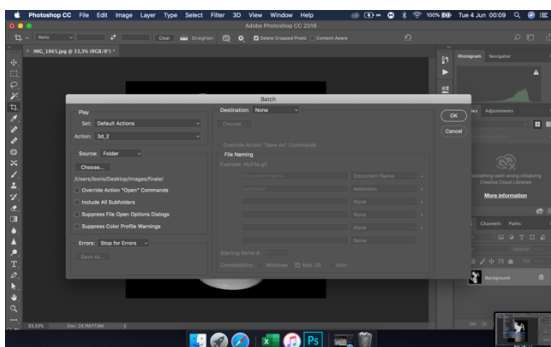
Photoshop CC File Edit Image Layer Type Select Filter 3D View Window Help

100% Tue 4 Jun 00:09

Adobe Photoshop CC 2018

Ratio Clear Straighten Delete Cropped Pixels Content-Aware

IMG_1865.jpg @ 33.3% (RGB/8*)

Histogram Navigator

Batch

Play

Set: Default Actions

Action: 3d_2

Source: Folder

Choose...

/Users/boris/Desktop/images/finale/

Override Action "Open" Commands

Include All Subfolders

Suppress File Open Options Dialogs

Suppress Color Profile Warnings

Errors: Stop for Errors

Save As...

Destination: None

Choose...

Override Action "Save As" Commands

File Naming

Example: MyFile.gif

Document Name

extension

None

None

None

None

Starting Serial #: 1

Compatibility: Windows Mac OS Unix

OK

Cancel

Adjustments

Something went wrong initializing Creative Cloud Libraries

More information

Channels Paths

Background

33.33% Doc: 34.9M/17.8M